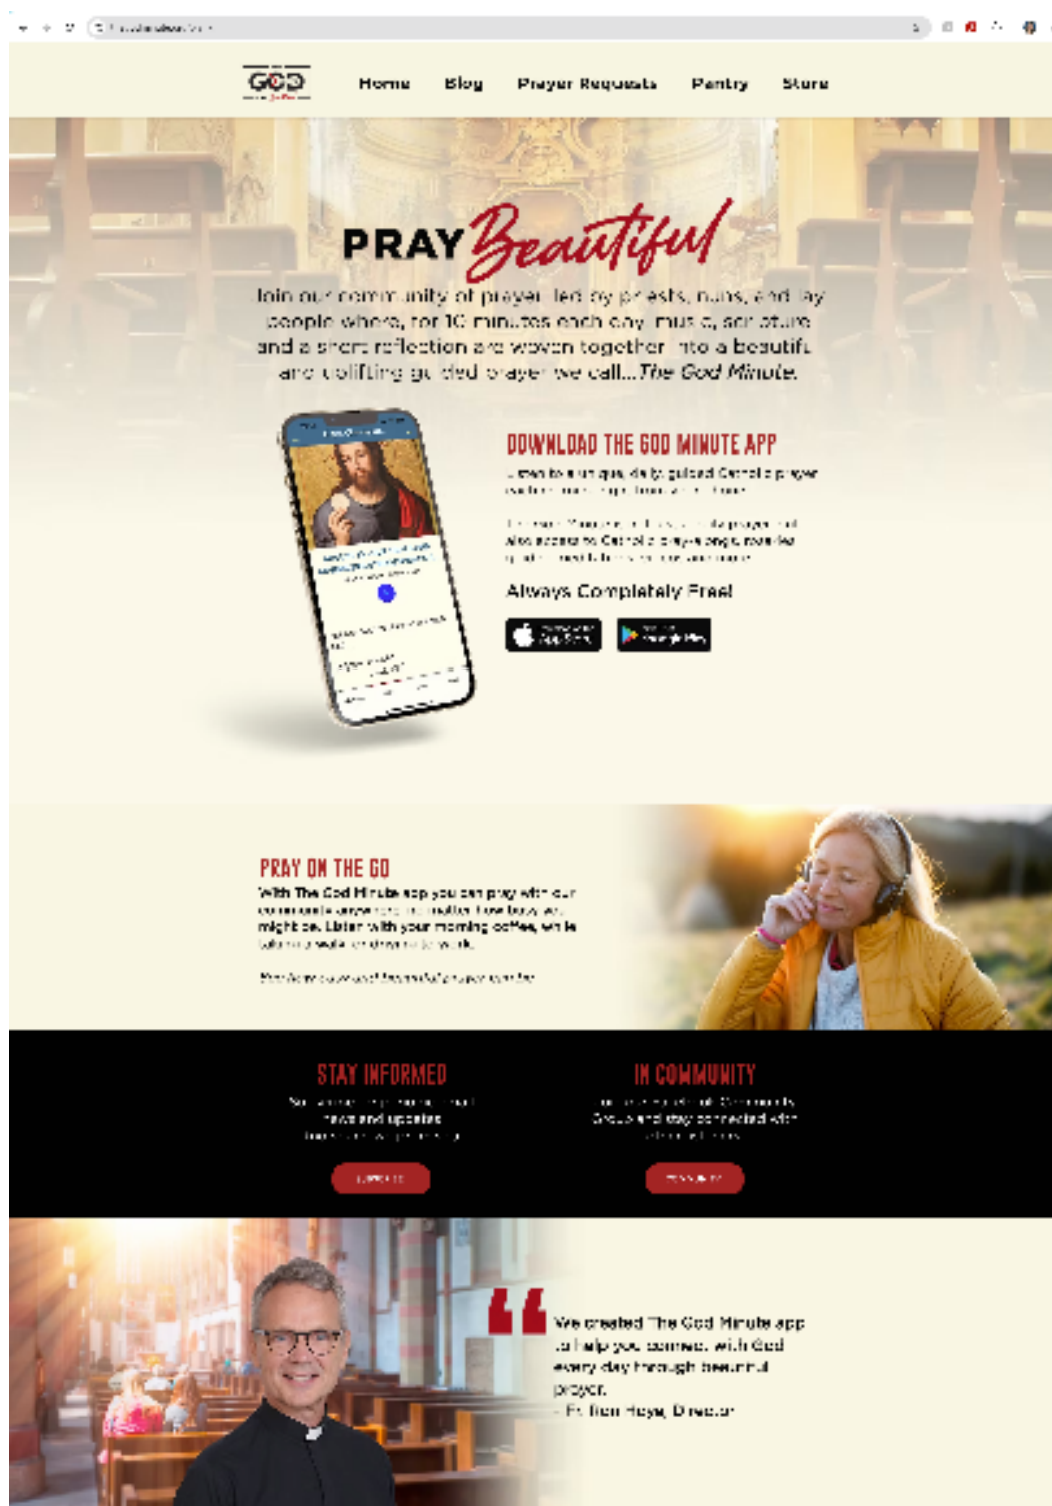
GOD

Home Blog Prayer Requests Pantry Store

PRAY Beautiful

Join our community of prayer led by priests, nuns, and lay people where, for 10 minutes each day, music, scripture and a short reflection are woven together into a beautiful and uplifting guided prayer we call...The God Minute.

DOWNLOAD THE GOD MINUTE APP

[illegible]

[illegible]

Always Completely Free!

App Store

Google Play

PRAY ON THE GO

With The God Minute app you can pray with our community anywhere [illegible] no matter how busy you might be. Listen with your morning coffee, while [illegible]

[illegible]

STAY INFORMED

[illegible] news and updates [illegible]

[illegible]

IN COMMUNITY

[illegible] and stay connected with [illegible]

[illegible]

We created The God Minute app to help you connect with God every day through beautiful prayer.
- Fr. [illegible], Director